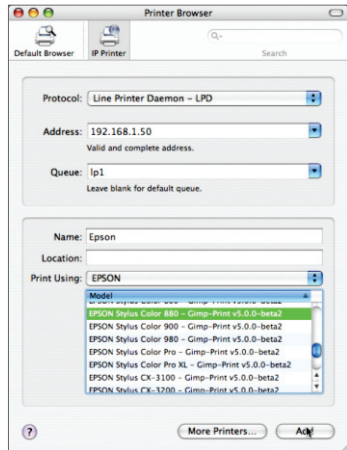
Printer Browser

Default Browser
IP Printer
Search

Protocol: Line Printer Daemon - LPD

Address: 192.168.1.50
Valid and complete address.

Queue: lp1
Leave blank for default queue.

Name: Epson
Location:
Print Using: EPSON

Model
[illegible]
EPSON Stylus Color 880 - Gimp-Print v5.0.0-beta2
EPSON Stylus Color 900 - Gimp-Print v5.0.0-beta2
EPSON Stylus Color 980 - Gimp-Print v5.0.0-beta2
EPSON Stylus Color Pro - Gimp-Print v5.0.0-beta2
EPSON Stylus Color Pro XL - Gimp-Print v5.0.0-beta2
EPSON Stylus CX-3100 - Gimp-Print v5.0.0-beta2
EPSON Stylus CX-3200 - Gimp-Print v5.0.0-beta2

?
More Printers...
Add